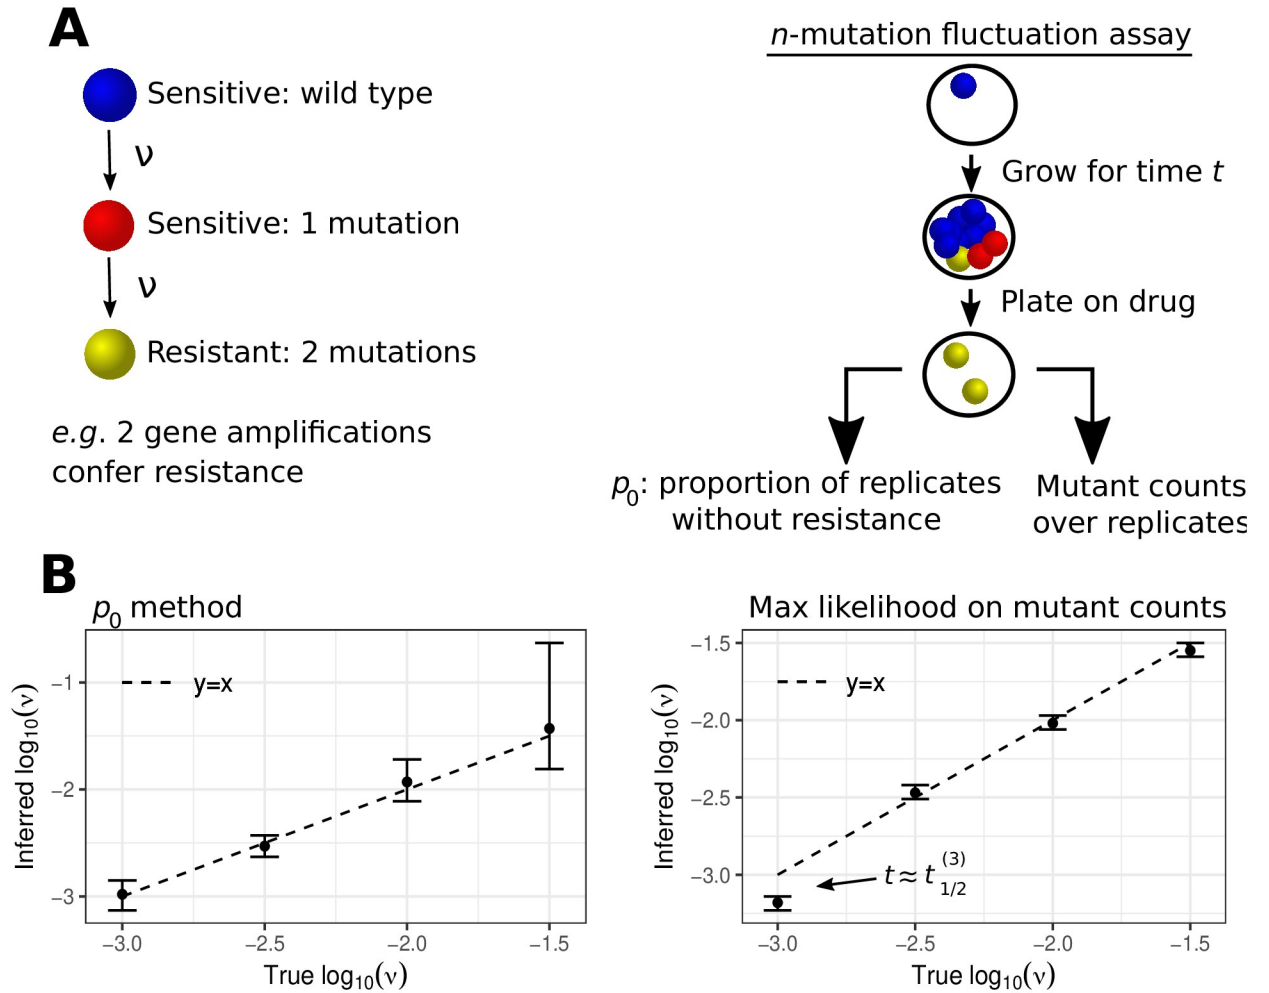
A

Sensitive: wild type

$\nu$

Sensitive: 1 mutation

$\nu$

Resistant: 2 mutations

*e.g.* 2 gene amplifications confer resistance

*n*-mutation fluctuation assay

Grow for time *t*

Plate on drug

$p_0$: proportion of replicates without resistance

Mutant counts over replicates

B

$p_0$ method

y=x

Inferred $\log_{10}(\nu)$

−1

−2

−3

−3.0 −2.5 −2.0 −1.5

True $\log_{10}(\nu)$

Max likelihood on mutant counts

y=x

Inferred $\log_{10}(\nu)$

−1.5

−2.0

−2.5

−3.0

$t \approx t_{1/2}^{(3)}$

−3.0 −2.5 −2.0 −1.5

True $\log_{10}(\nu)$